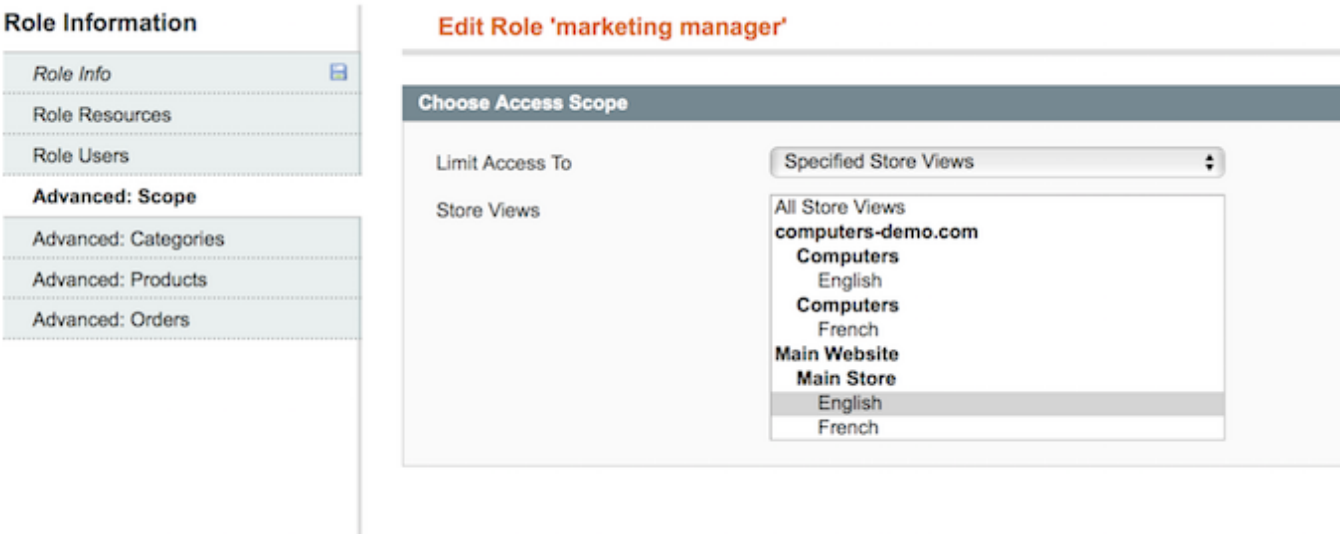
Role Information

Role Info

Role Resources

Role Users

Advanced: Scope

Advanced: Categories

Advanced: Products

Advanced: Orders

Edit Role 'marketing manager'

Choose Access Scope

Limit Access To

Specified Store Views

Store Views

All Store Views
computers-demo.com
Computers
English
Computers
French
Main Website
Main Store
English
French